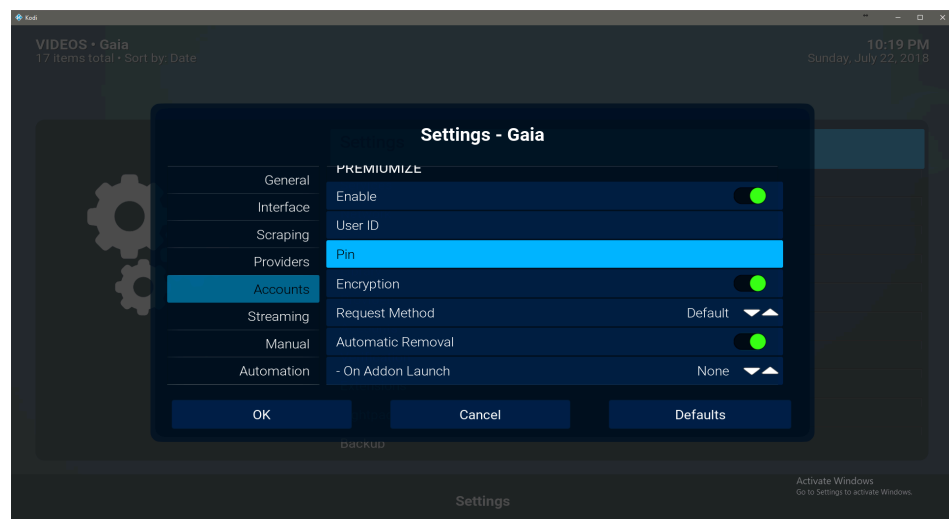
Kodi

VIDEOS • Gaia
17 items total • Sort by: Date

10:19 PM
Sunday, July 22, 2018

Settings - Gaia

General
Interface
Scraping
Providers
Accounts
Streaming
Manual
Automation

PREMIUMIZE
Enable
User ID
Pin
Encryption
Request Method Default
Automatic Removal
- On Addon Launch None

OK
Cancel
Defaults

Backup

Settings

Activate Windows
Go to Settings to activate Windows.